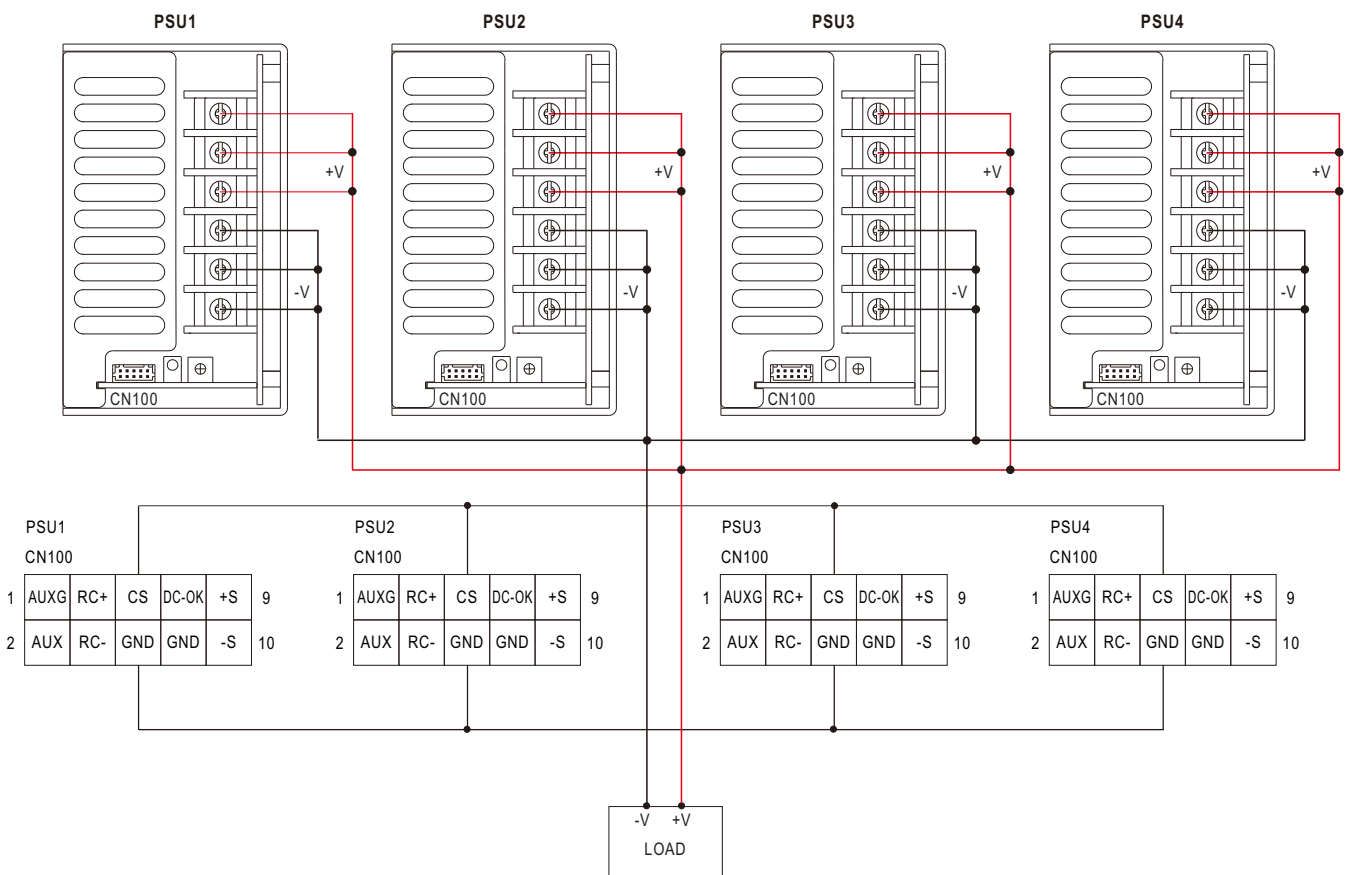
PSU1

+V

-V

CN100

PSU2

+V

-V

CN100

PSU3

+V

-V

CN100

PSU4

+V

-V

CN100

PSU1
CN100

| 1 | AUXG | RC+ | CS | DC-OK | +S | 9 |
|---|---|---|---|---|---|---|
| 2 | AUX | RC- | GND | GND | -S | 10 |

PSU2
CN100

| 1 | AUXG | RC+ | CS | DC-OK | +S | 9 |
|---|---|---|---|---|---|---|
| 2 | AUX | RC- | GND | GND | -S | 10 |

PSU3
CN100

| 1 | AUXG | RC+ | CS | DC-OK | +S | 9 |
|---|---|---|---|---|---|---|
| 2 | AUX | RC- | GND | GND | -S | 10 |

PSU4
CN100

| 1 | AUXG | RC+ | CS | DC-OK | +S | 9 |
|---|---|---|---|---|---|---|
| 2 | AUX | RC- | GND | GND | -S | 10 |

-V +V
LOAD